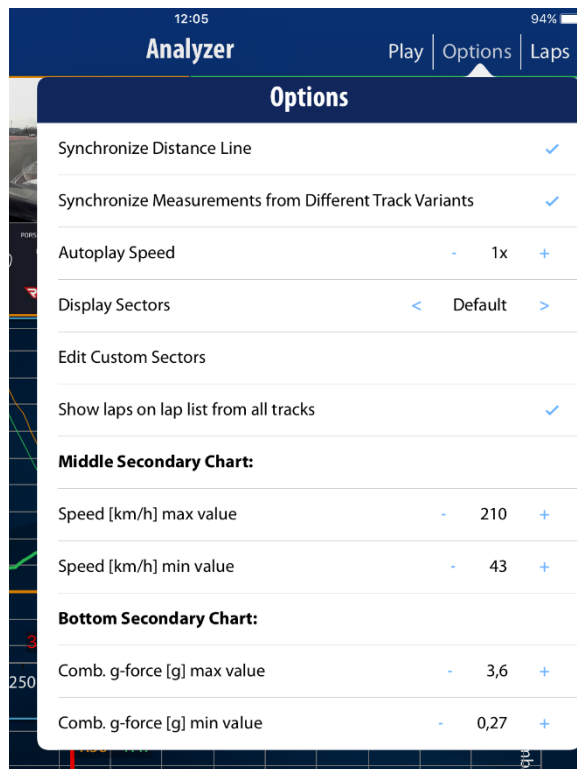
12:05

94%

Analyzer

Play | Options | Laps

Options

Synchronize Distance Line ✓

Synchronize Measurements from Different Track Variants ✓

Autoplay Speed - 1x +

Display Sectors < Default >

Edit Custom Sectors

Show laps on lap list from all tracks ✓

**Middle Secondary Chart:**

Speed [km/h] max value - 210 +

Speed [km/h] min value - 43 +

**Bottom Secondary Chart:**

Comb. g-force [g] max value - 3,6 +

Comb. g-force [g] min value - 0,27 +

250